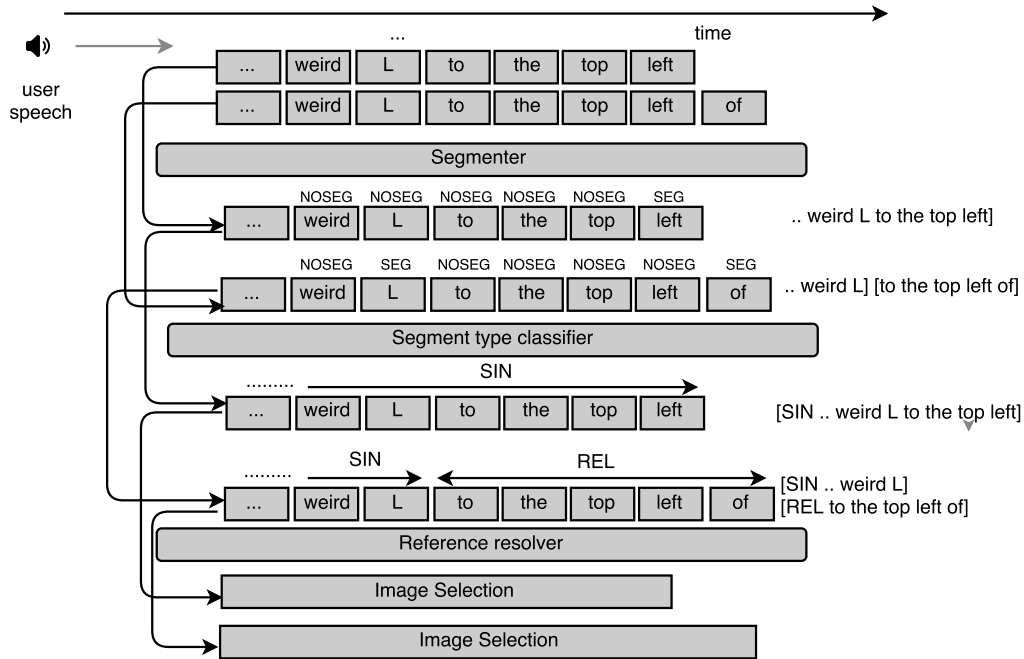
...

time

user speech

| ... | weird | L | to | the | top | left |

| ... | weird | L | to | the | top | left | of |

Segmenter

NOSEG NOSEG NOSEG NOSEG NOSEG SEG
| ... | weird | L | to | the | top | left |

.. weird L to the top left]

NOSEG SEG NOSEG NOSEG NOSEG NOSEG SEG
| ... | weird | L | to | the | top | left | of |

.. weird L] [to the top left of]

Segment type classifier

......... SIN
| ... | weird | L | to | the | top | left |

[SIN .. weird L to the top left]

......... SIN REL
| ... | weird | L | to | the | top | left | of |

[SIN .. weird L]
[REL to the top left of]

Reference resolver

Image Selection

Image Selection